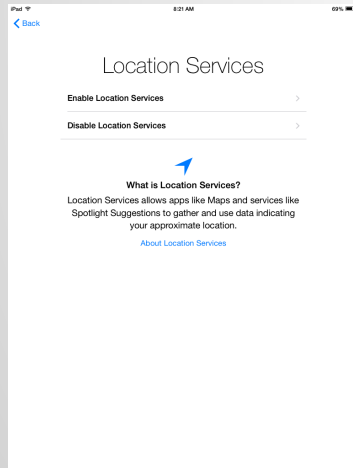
iPad
8:21 AM
69%

Back

Location Services

Enable Location Services

Disable Location Services

What is Location Services?

Location Services allows apps like Maps and services like Spotlight Suggestions to gather and use data indicating your approximate location.

About Location Services